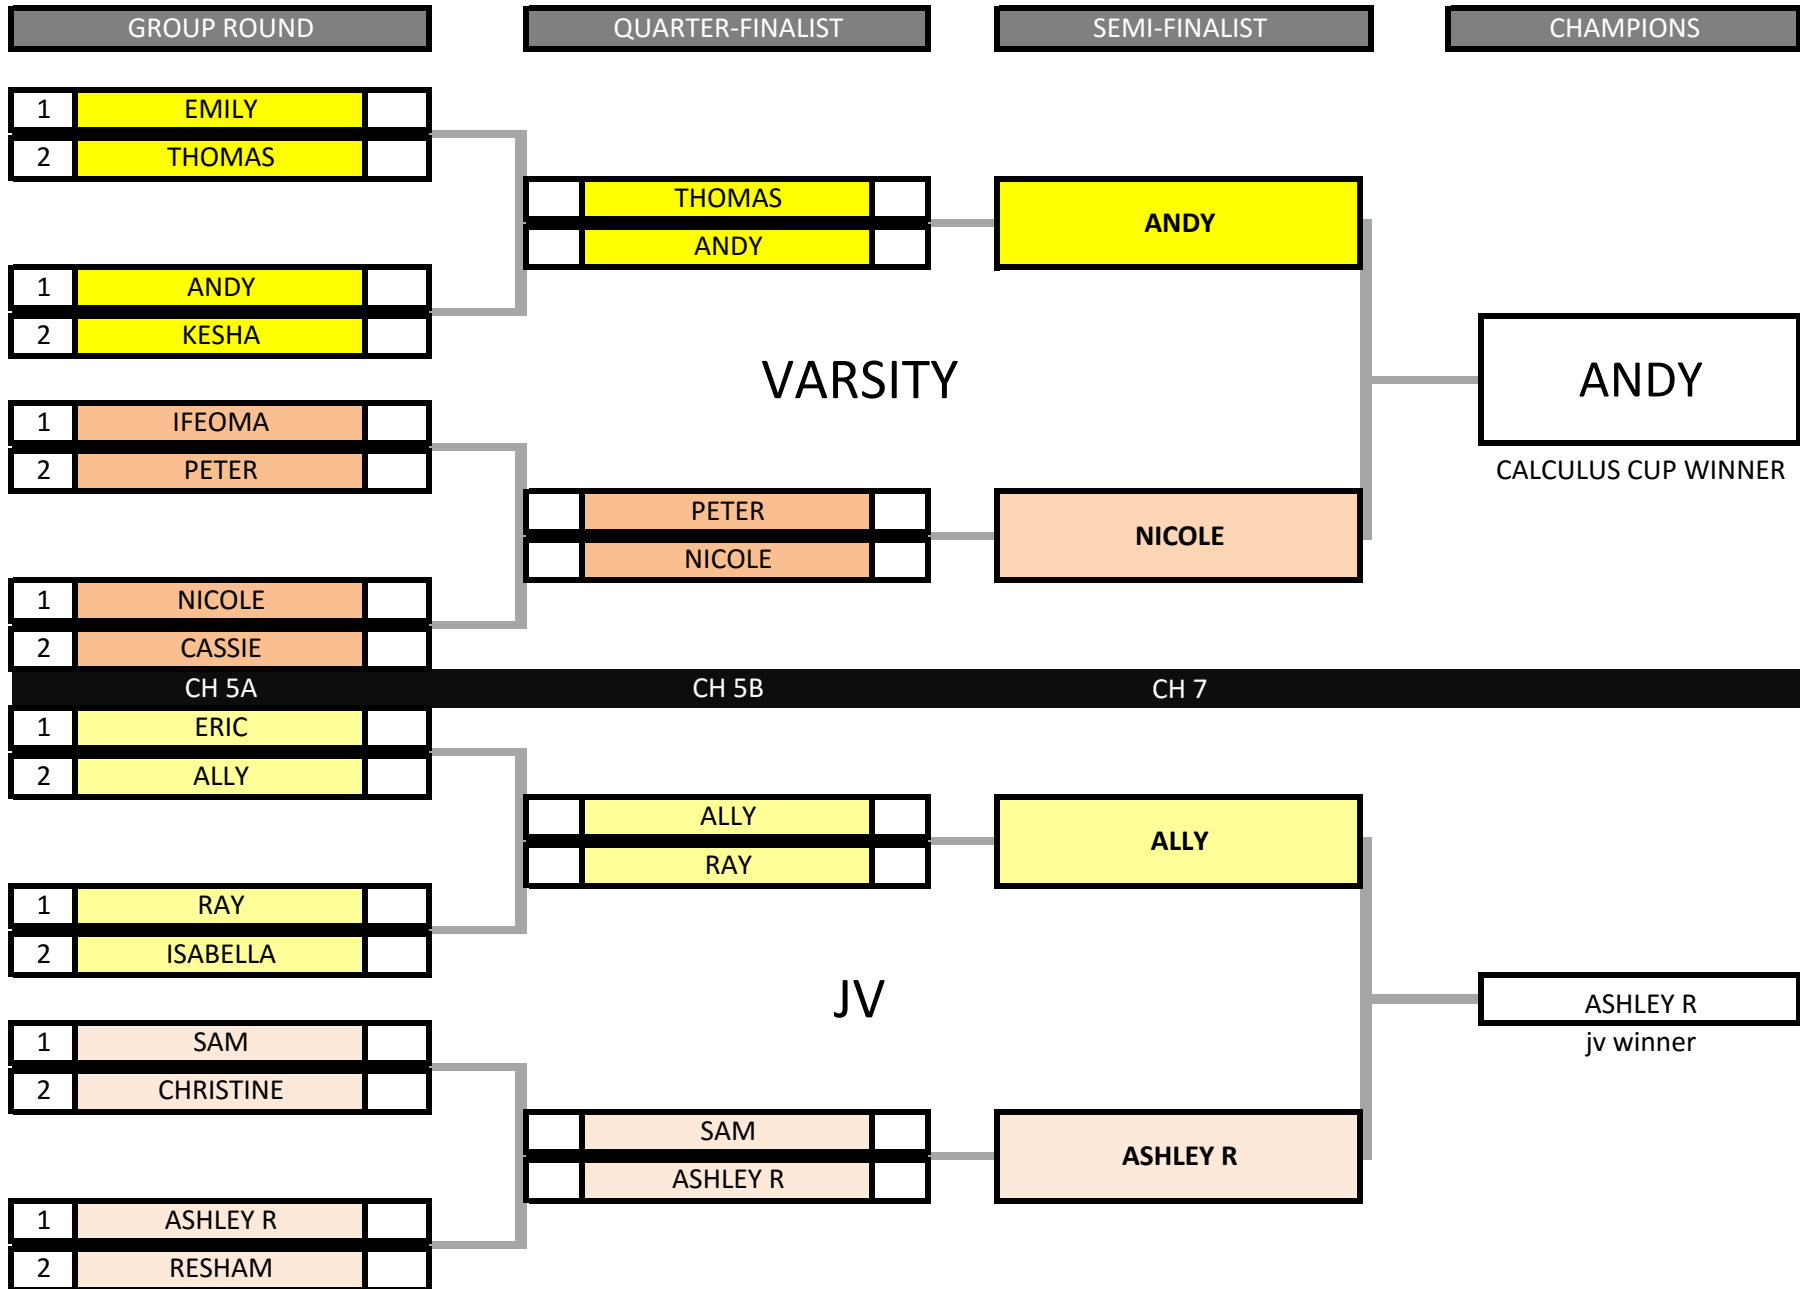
GROUP ROUND

QUARTER-FINALIST

SEMI-FINALIST

CHAMPIONS

1 EMILY
2 THOMAS

1 ANDY
2 KESHA

1 IFEOMA
2 PETER

1 NICOLE
2 CASSIE

THOMAS
ANDY

PETER
NICOLE

ANDY

NICOLE

VARSITY

ANDY
CALCULUS CUP WINNER

CH 5A CH 5B CH 7

1 ERIC
2 ALLY

1 RAY
2 ISABELLA

1 SAM
2 CHRISTINE

1 ASHLEY R
2 RESHAM

ALLY
RAY

SAM
ASHLEY R

ALLY

ASHLEY R

JV

ASHLEY R
jv winner